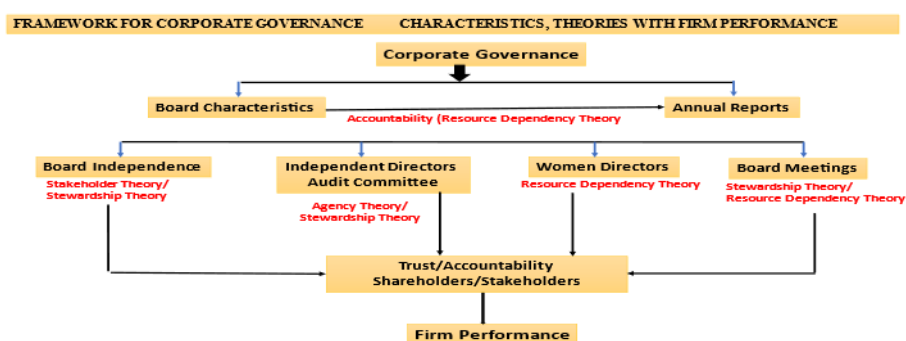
FRAMEWORK FOR CORPORATE GOVERNANCE CHARACTERISTICS, THEORIES WITH FIRM PERFORMANCE

Corporate Governance

Board Characteristics

Annual Reports

Accountability (Resource Dependency Theory

Board Independence

Stakeholder Theory/ Stewardship Theory

Independent Directors Audit Committee

Agency Theory/ Stewardship Theory

Women Directors

Resource Dependency Theory

Board Meetings

Stewardship Theory/ Resource Dependency Theory

Trust/Accountability Shareholders/Stakeholders

Firm Performance